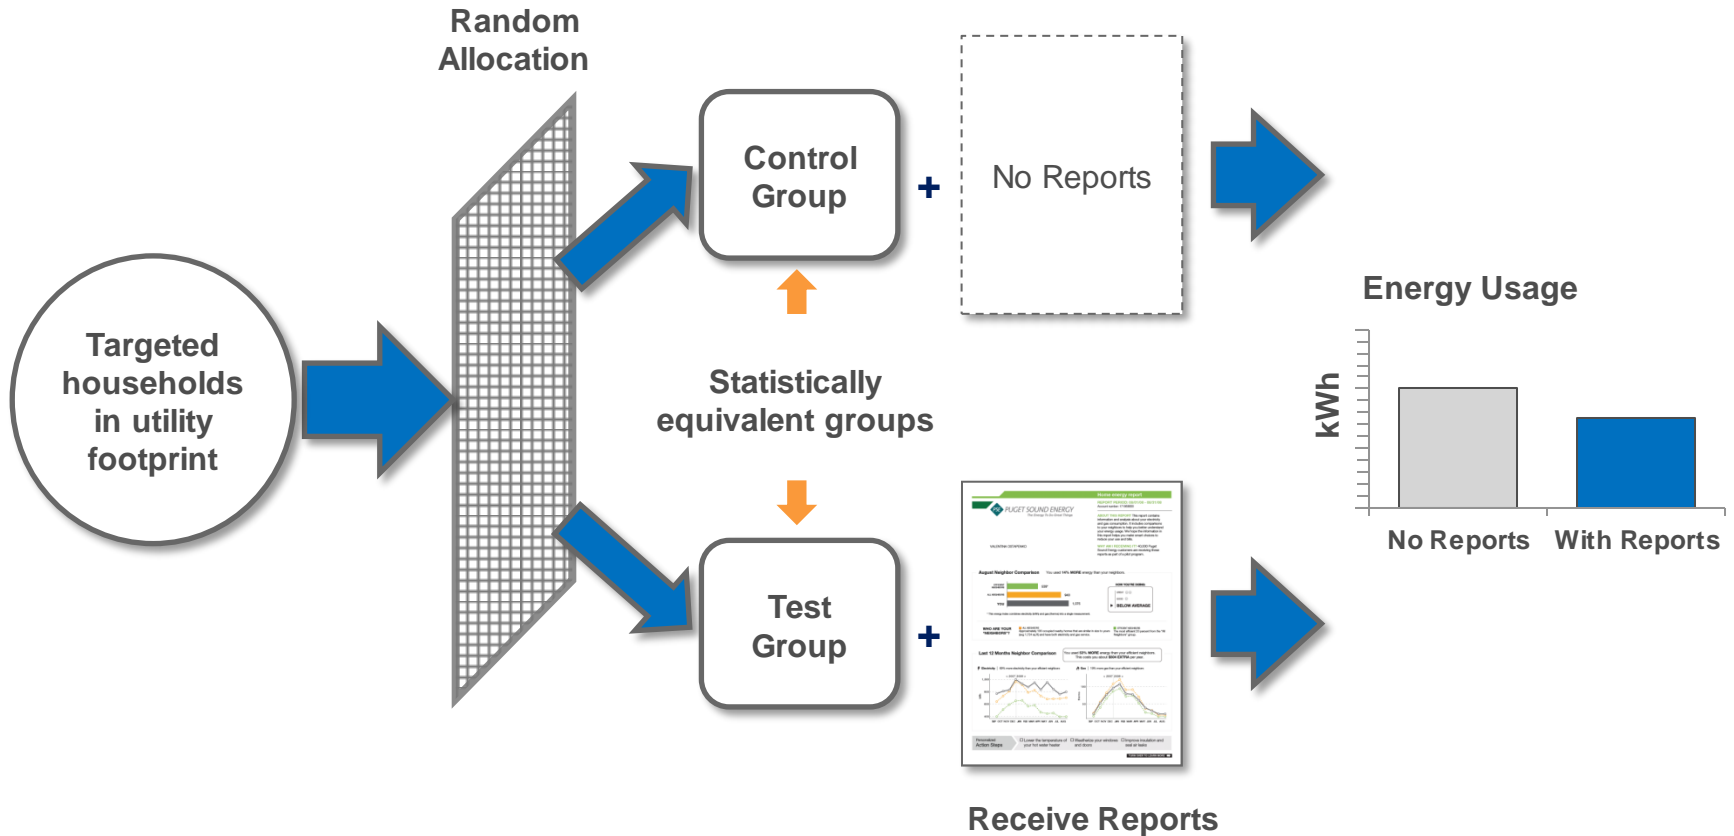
Random Allocation

Targeted households in utility footprint

Control Group

+

No Reports

Statistically equivalent groups

Test Group

+

PUGET SOUND ENERGY

Home energy report

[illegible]

Receive Reports

Energy Usage

kWh

No Reports

With Reports